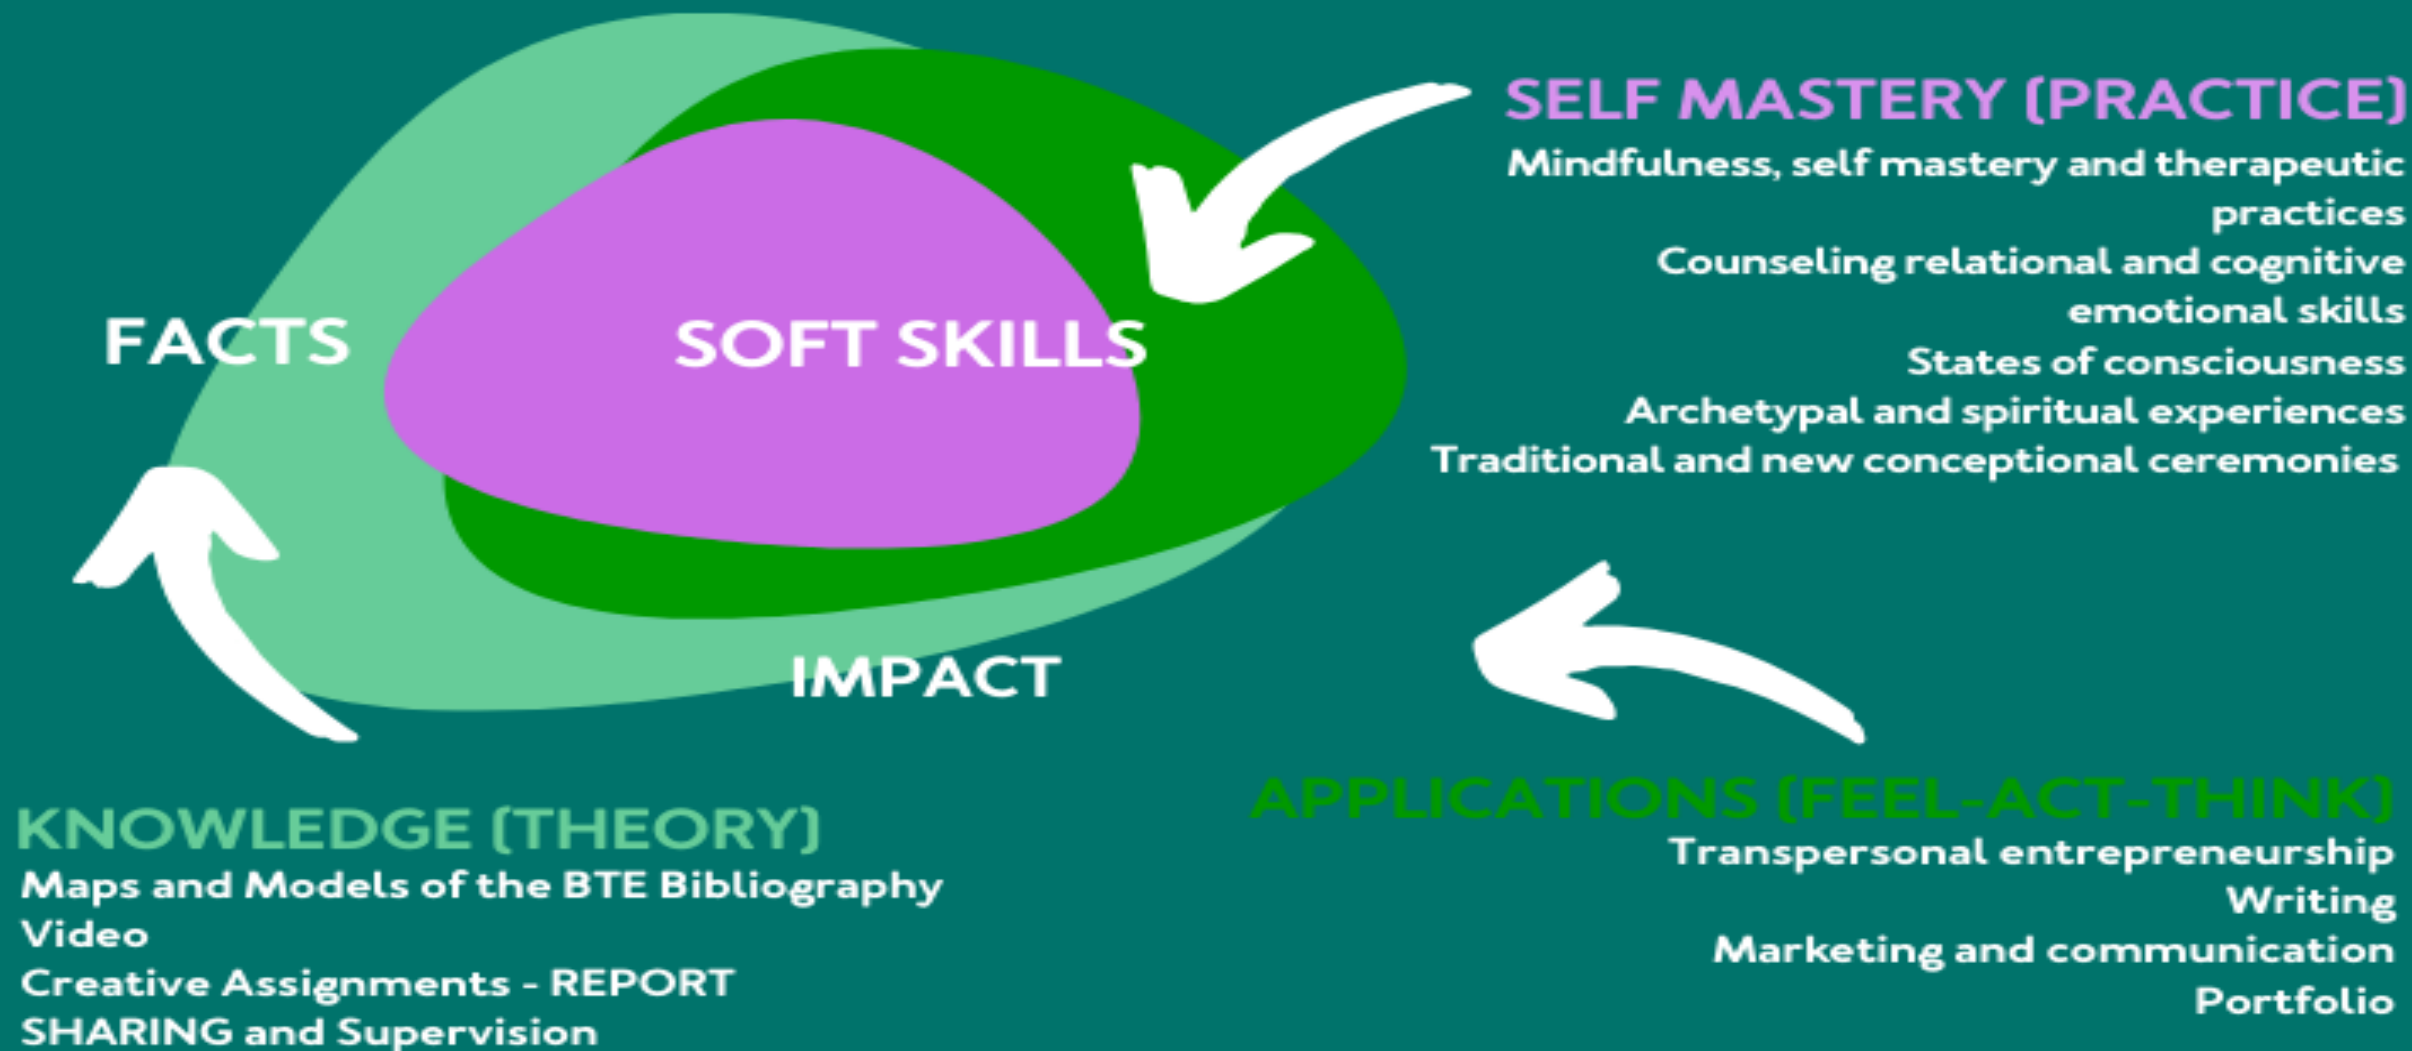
SELF MASTERY (PRACTICE)
Mindfulness, self mastery and therapeutic practices
Counseling relational and cognitive emotional skills
States of consciousness
Archetypal and spiritual experiences
Traditional and new conceptional ceremonies

FACTS

SOFT SKILLS

IMPACT

KNOWLEDGE (THEORY)
Maps and Models of the BTE Bibliography
Video
Creative Assignments - REPORT
SHARING and Supervision

APPLICATIONS (FEEL-ACT-THINK)
Transpersonal entrepreneurship
Writing
Marketing and communication
Portfolio